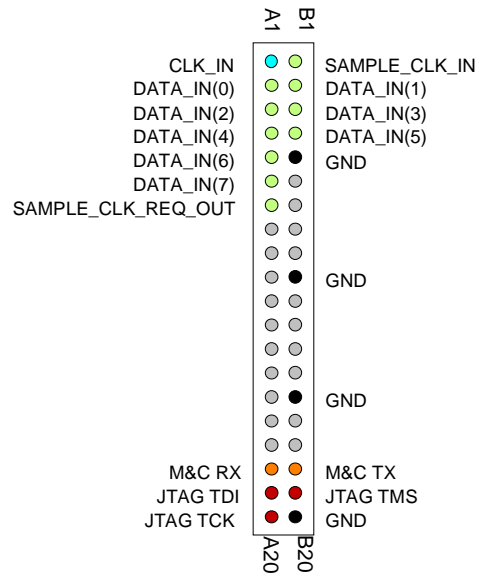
A1
B1

CLK_IN
SAMPLE_CLK_IN
DATA_IN(0)
DATA_IN(1)
DATA_IN(2)
DATA_IN(3)
DATA_IN(4)
DATA_IN(5)
DATA_IN(6)
GND
DATA_IN(7)
SAMPLE_CLK_REQ_OUT

GND

GND

M&C RX
M&C TX
JTAG TDI
JTAG TMS
JTAG TCK
GND

A20
B20